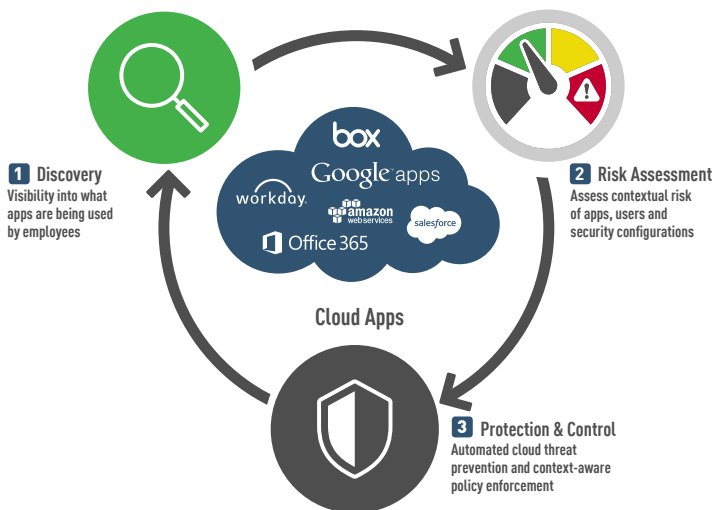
1 Discovery
Visibility into what apps are being used by employees

2 Risk Assessment
Assess contextual risk of apps, users and security configurations

box
Google apps
workday.
amazon web services
salesforce
Office 365

Cloud Apps

3 Protection & Control
Automated cloud threat prevention and context-aware policy enforcement